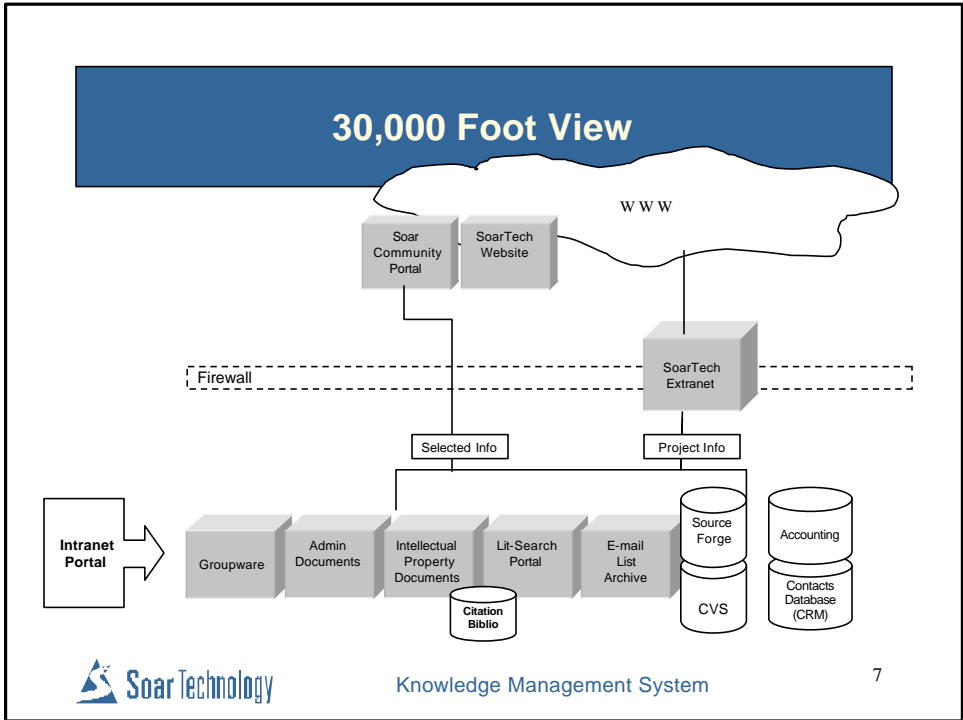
30,000 Foot View

WWW

Soar Community Portal

SoarTech Website

Firewall

SoarTech Extranet

Selected Info

Project Info

Intranet Portal

Groupware

Admin Documents

Intellectual Property Documents

Citation Biblio

Lit-Search Portal

E-mail List Archive

Source Forge

CVS

Accounting

Contacts Database (CRM)

Soar Technology

Knowledge Management System

7